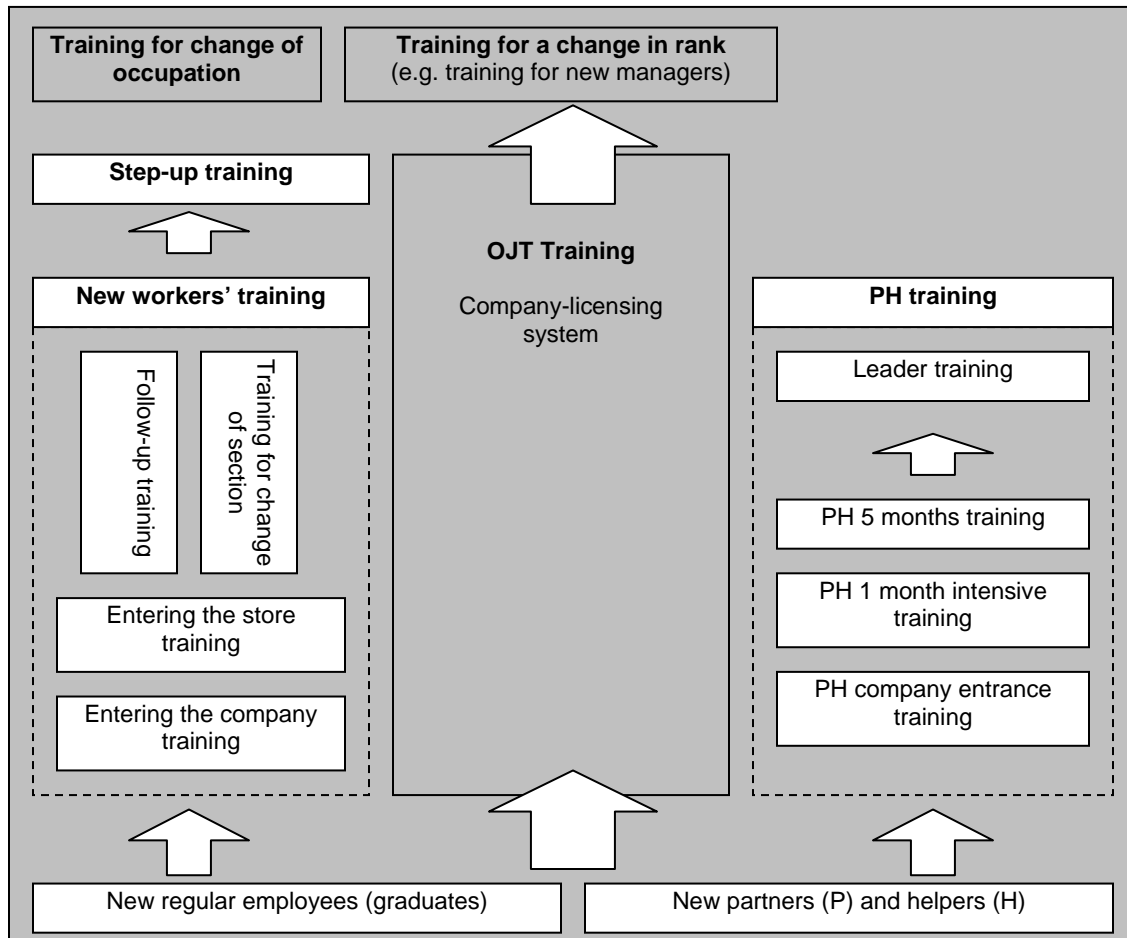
Training for change of occupation

Training for a change in rank
(e.g. training for new managers)

Step-up training

OJT Training

Company-licensing system

New workers' training

PH training

Follow-up training

Training for change of section

Leader training

PH 5 months training

PH 1 month intensive training

PH company entrance training

Entering the store training

Entering the company training

New regular employees (graduates)

New partners (P) and helpers (H)